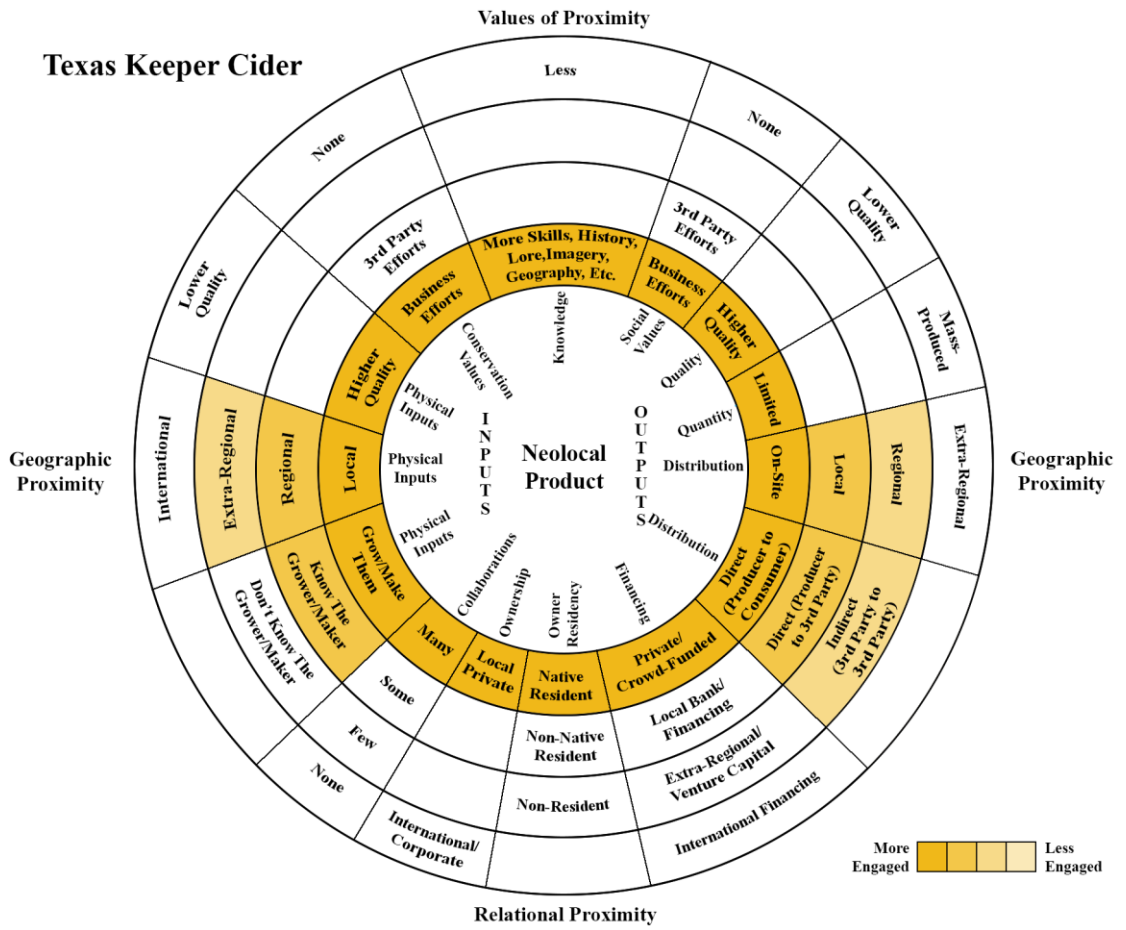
Values of Proximity

Texas Keeper Cider

Less

None

None

3rd Party Efforts

3rd Party Efforts

More Skills, History, Lore,Imagery, Geography, Etc.

Business Efforts

Business Efforts

Lower Quality

Lower Quality

Higher Quality

Higher Quality

Mass-Produced

Limited

Conservation Values

Knowledge

Social Values

Quality

Quantity

Physical Inputs

INPUTS

OUTPUTS

Geographic Proximity

International

Extra-Regional

Regional

Local

Physical Inputs

Neolocal Product

Distribution

On-Site

Local

Regional

Extra-Regional

Geographic Proximity

Physical Inputs

Distribution

Grow/Make Them

Know The Grower/Maker

Don't Know The Grower/Maker

Collaborations

Ownership

Owner Residency

Financing

Direct (Producer to Consumer)

Direct (Producer to 3rd Party)

Indirect (3rd Party to 3rd Party)

Many

Local Private

Native Resident

Private/ Crowd-Funded

Some

Few

None

Non-Native Resident

Non-Resident

Local Bank/ Financing

Extra-Regional/ Venture Capital

International Financing

International/ Corporate

More Engaged

Less Engaged

Relational Proximity